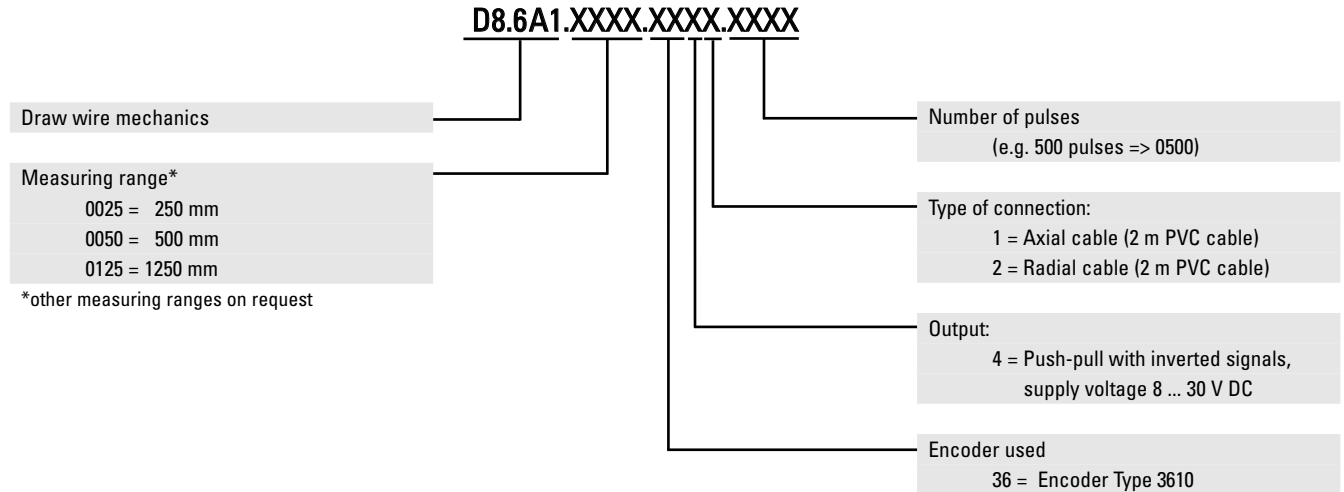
D8.6A1.XXXX.XXXX.XXXX

Draw wire mechanics

Measuring range*
0025 = 250 mm
0050 = 500 mm
0125 = 1250 mm

*other measuring ranges on request

Number of pulses
(e.g. 500 pulses => 0500)

Type of connection:
1 = Axial cable (2 m PVC cable)
2 = Radial cable (2 m PVC cable)

Output:
4 = Push-pull with inverted signals, supply voltage 8 ... 30 V DC

Encoder used
36 = Encoder Type 3610